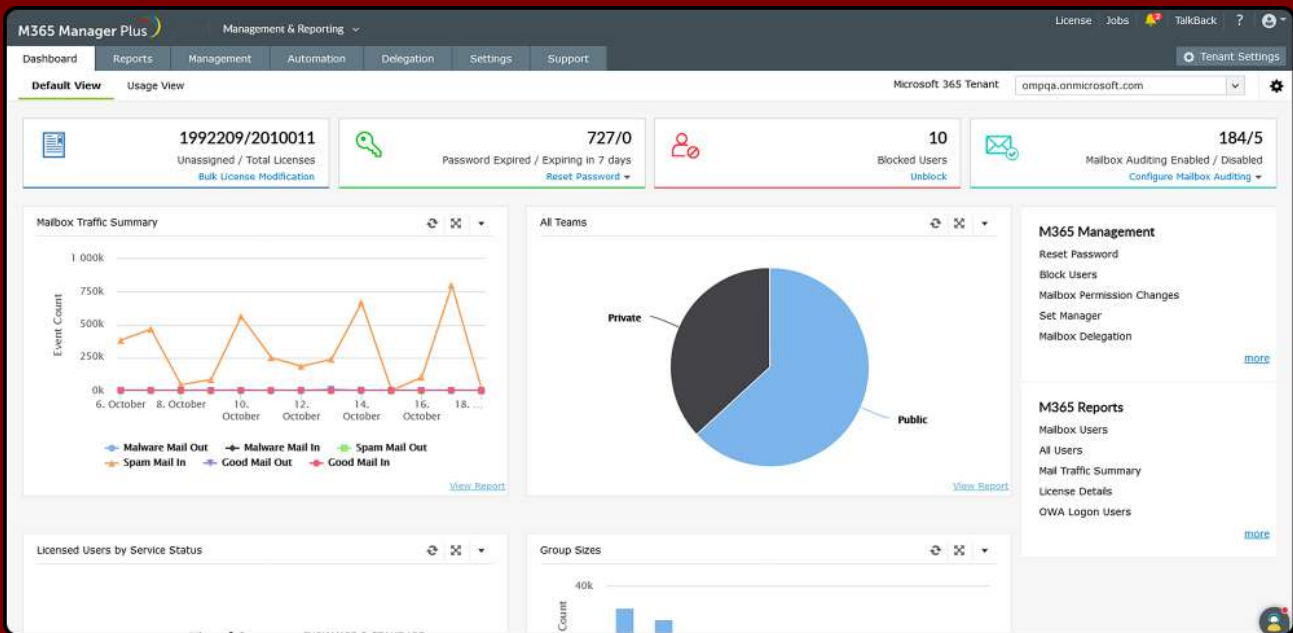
M365 Manager Plus

Management & Reporting

License Jobs 2 TalkBack ?

Dashboard Reports Management Automation Delegation Settings Support

Tenant Settings

Default View Usage View

Microsoft 365 Tenant ompqa.onmicrosoft.com

1992209/2010011
Unassigned / Total Licenses
Bulk License Modification

727/0
Password Expired / Expiring in 7 days
Reset Password

10
Blocked Users
Unblock

184/5
Mailbox Auditing Enabled / Disabled
Configure Mailbox Auditing

Mailbox Traffic Summary

1 000k
750k
500k
250k
0k
Event Count
6. October 8. October 10. October 12. October 14. October 16. October 18. ...

Malware Mail Out Malware Mail In Spam Mail Out Spam Mail In Good Mail Out Good Mail In

View Report

All Teams

Private
Public

View Report

M365 Management
Reset Password
Block Users
Mailbox Permission Changes
Set Manager
Mailbox Delegation
more

M365 Reports
Mailbox Users
All Users
Mail Traffic Summary
License Details
OWA Logon Users
more

Licensed Users by Service Status

Group Sizes

40k
Count